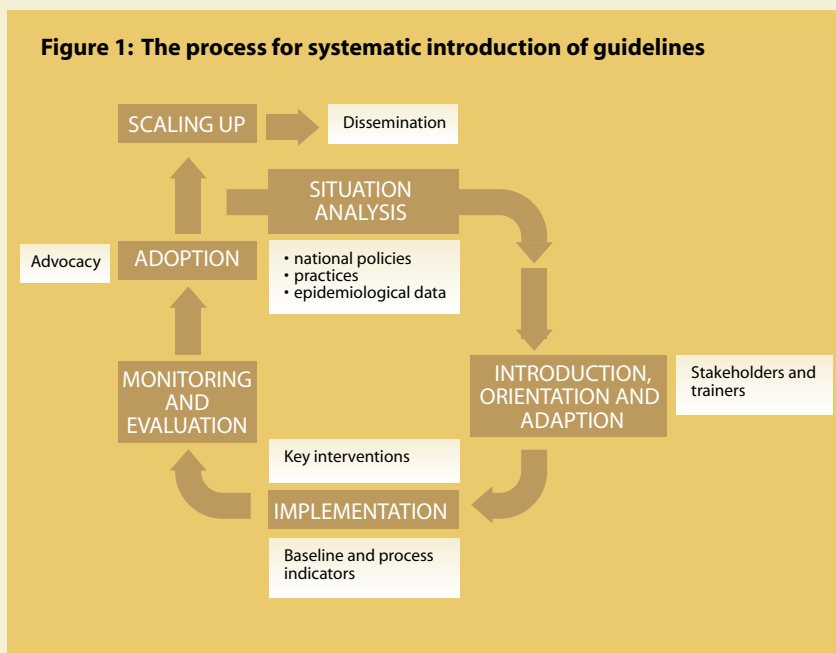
Figure 1: The process for systematic introduction of guidelines

SCALING UP

Dissemination

SITUATION ANALYSIS

• national policies
• practices
• epidemiological data

Advocacy

ADOPTION

MONITORING AND EVALUATION

INTRODUCTION, ORIENTATION AND ADAPTION

Stakeholders and trainers

Key interventions

IMPLEMENTATION

Baseline and process indicators